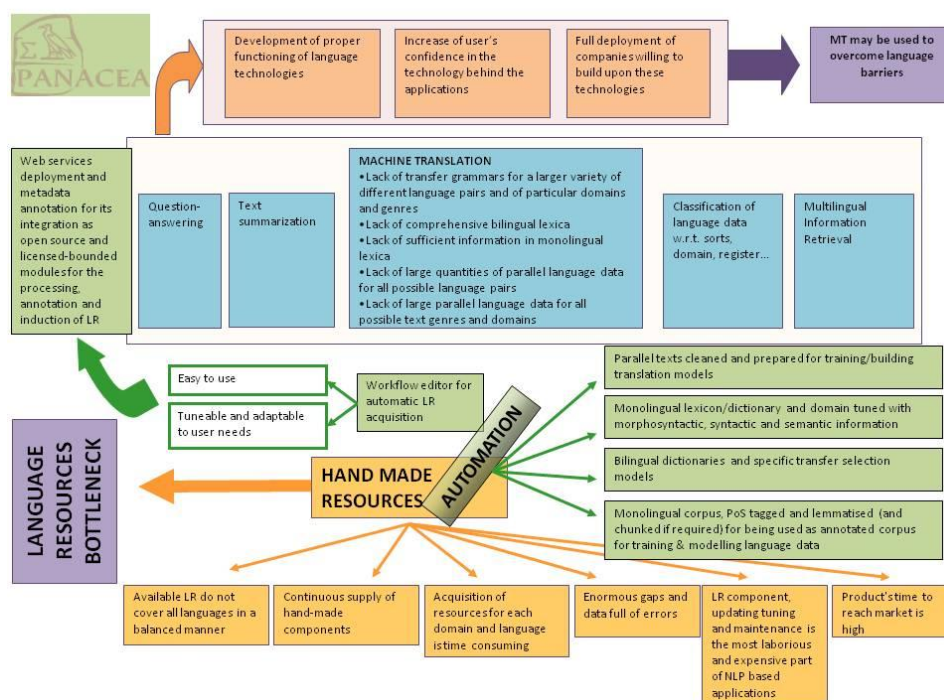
PANACEA

Development of proper functioning of language technologies

Increase of user's confidence in the technology behind the applications

Full deployment of companies willing to build upon these technologies

MT may be used to overcome language barriers

Web services deployment and metadata annotation for its integration as open source and licensed-bounded modules for the processing, annotation and induction of LR

Question-answering

Text summarization

MACHINE TRANSLATION
•Lack of transfer grammars for a larger variety of different language pairs and of particular domains and genres
•Lack of comprehensive bilingual lexica
•Lack of sufficient information in monolingual lexica
•Lack of large quantities of parallel language data for all possible language pairs
•Lack of large parallel language data for all possible text genres and domains

Classification of language data w.r.t. sorts, domain, register...

Multilingual Information Retrieval

Easy to use

Tuneable and adaptable to user needs

Workflow editor for automatic LR acquisition

AUTOMATION

Parallel texts cleaned and prepared for training/building translation models

Monolingual lexicon/dictionary and domain tuned with morphosyntactic, syntactic and semantic information

Bilingual dictionaries and specific transfer selection models

Monolingual corpus, PoS tagged and lemmatised (and chunked if required) for being used as annotated corpus for training & modelling language data

LANGUAGE RESOURCES BOTTLENECK

HAND MADE RESOURCES

Available LR do not cover all languages in a balanced manner

Continuous supply of hand-made components

Acquisition of resources for each domain and language is time consuming

Enormous gaps and data full of errors

LR component, updating tuning and maintenance is the most laborious and expensive part of NLP based applications

Product's time to reach market is high